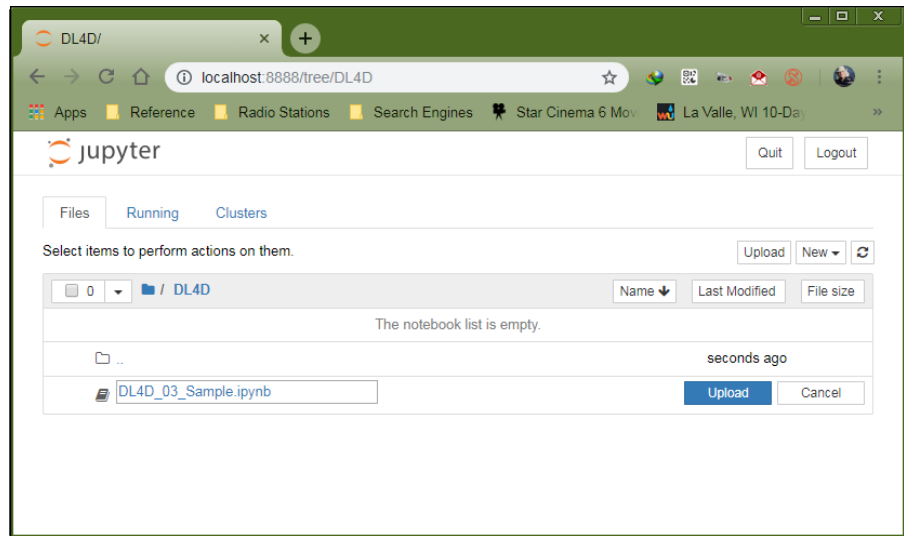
DL4D/

localhost:8888/tree/DL4D

Apps Reference Radio Stations Search Engines Star Cinema 6 Mov La Valle, WI 10-Day »

jupyter

Quit Logout

Files Running Clusters

Select items to perform actions on them.

Upload New

0 / DL4D

Name Last Modified File size

The notebook list is empty.

..

seconds ago

DL4D_03_Sample.ipynb

Upload Cancel